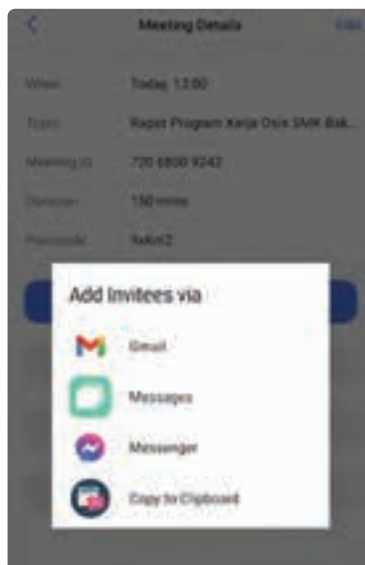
<

Meeting Details

Edit

When

Today, 13:00

Topic

Rapat Program Kerja Osis SMK Bak...

Meeting ID

720 6800 9242

Duration

150 mins

Passcode

9aKrt2

Add Invitees via

Gmail

Messages

Messenger

Copy to Clipboard